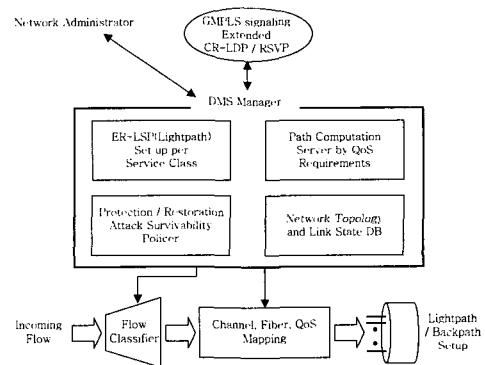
Network Administrator

GMPLS signaling
Extended
CR-LDP / RSVP

DMS Manager

ER-LSP(Lightpath)
Set up per
Service Class

Path Computation
Server by QoS
Requirements

Protection / Restoration
Attack Survivability
Policer

Network Topology
and Link State DB

Incoming
Flow

Flow
Classifier

Channel, Fiber, QoS
Mapping

Lightpath
/ Backpath
Setup